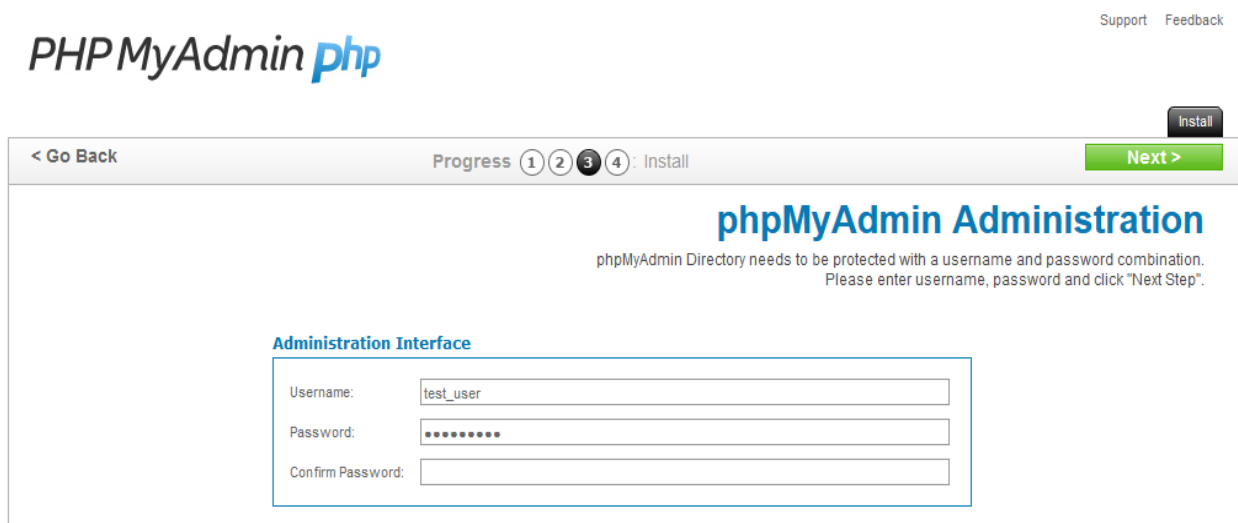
PHP MyAdmin php

Support Feedback

Install

< Go Back

Progress 1 2 3 4 : Install

Next >

phpMyAdmin Administration

phpMyAdmin Directory needs to be protected with a username and password combination. Please enter username, password and click "Next Step".

Administration Interface

Username: test_user

Password: ●●●●●●●●●

Confirm Password: